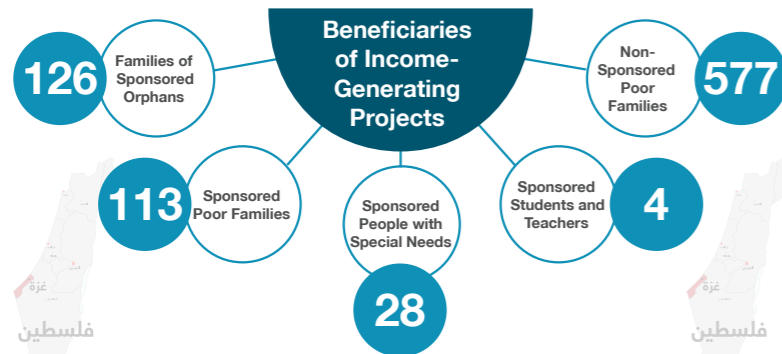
Beneficiaries of Income-Generating Projects

126 Families of Sponsored Orphans

Non-Sponsored Poor Families 577

113 Sponsored Poor Families

Sponsored People with Special Needs 28

Sponsored Students and Teachers 4

غزة
فلسطين

غزة
فلسطين